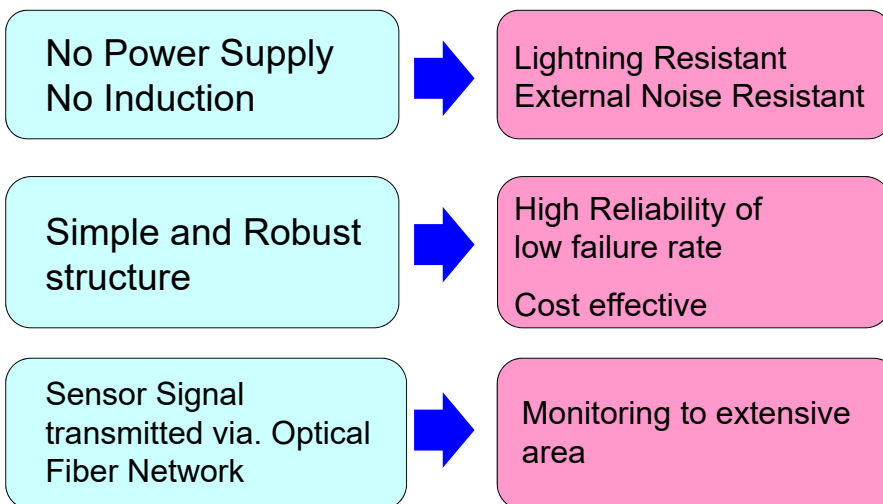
No Power Supply
No Induction

Lightning Resistant
External Noise Resistant

Simple and Robust structure

High Reliability of low failure rate

Cost effective

Sensor Signal transmitted via. Optical Fiber Network

Monitoring to extensive area